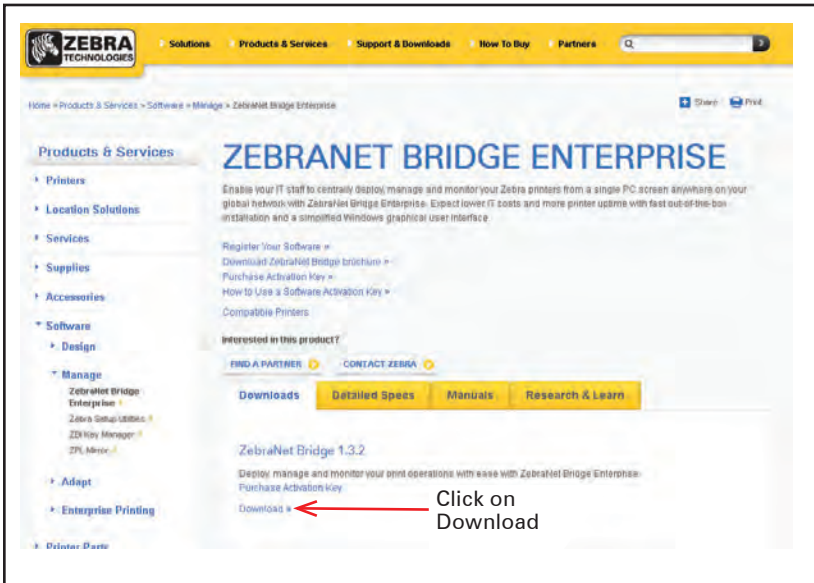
ZEBRA TECHNOLOGIES

Solutions Products & Services Support & Downloads How To Buy Partners

Home » Products & Services » Software » Manage » ZebraNet Bridge Enterprise

Share Print

Products & Services

Printers
Location Solutions
Services
Supplies
Accessories
Software
Design
Manage
ZebraNet Bridge Enterprise
Zebra Setup Utilities
ZBI Key Manager
ZPL Mirror
Adapt
Enterprise Printing
Printer Parts

ZEBRANET BRIDGE ENTERPRISE

Enable your IT staff to centrally deploy, manage and monitor your Zebra printers from a single PC screen anywhere on your global network with ZebraNet Bridge Enterprise. Expect lower IT costs and more printer uptime with fast out-of-the-box installation and a simplified Windows graphical user interface.

Register Your Software »
Download ZebraNet Bridge brochure »
Purchase Activation Key »
How to Use a Software Activation Key »

Compatible Printers

Interested in this product?

FIND A PARTNER CONTACT ZEBRA

Downloads Detailed Specs Manuals Research & Learn

ZebraNet Bridge 1.3.2

Deploy, manage and monitor your print operations with ease with ZebraNet Bridge Enterprise.
Purchase Activation Key

Download »

Click on Download